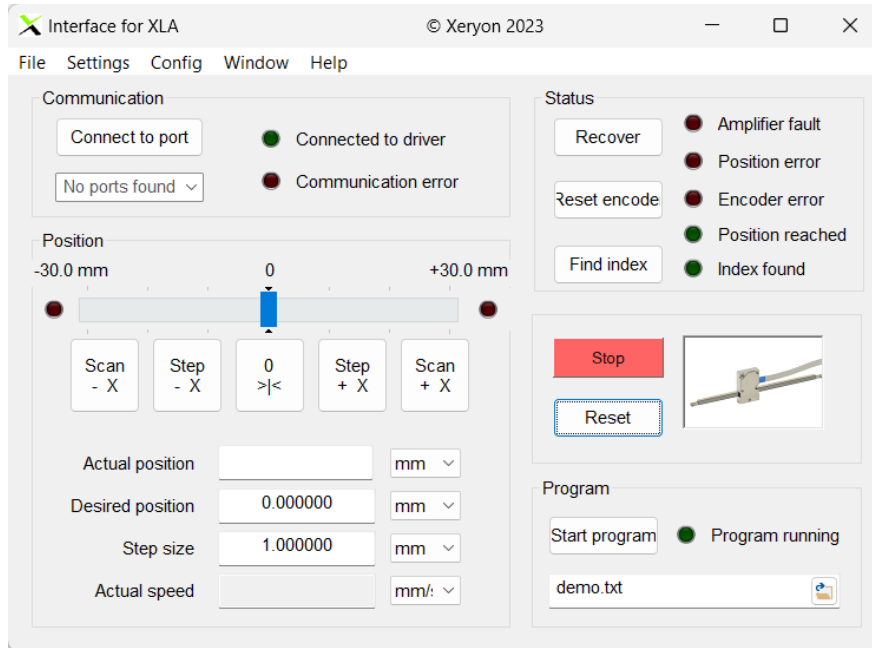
Interface for XLA © Xeryon 2023

File Settings Config Window Help

Communication

Connect to port

Connected to driver

No ports found

Communication error

Position

-30.0 mm 0 +30.0 mm

Scan - X

Step - X

0 >|<

Step + X

Scan + X

Actual position mm

Desired position 0.000000 mm

Step size 1.000000 mm

Actual speed mm/:

Status

Recover

Amplifier fault

Position error

Reset encode

Encoder error

Position reached

Find index

Index found

Stop

Reset

Program

Start program

Program running

demo.txt